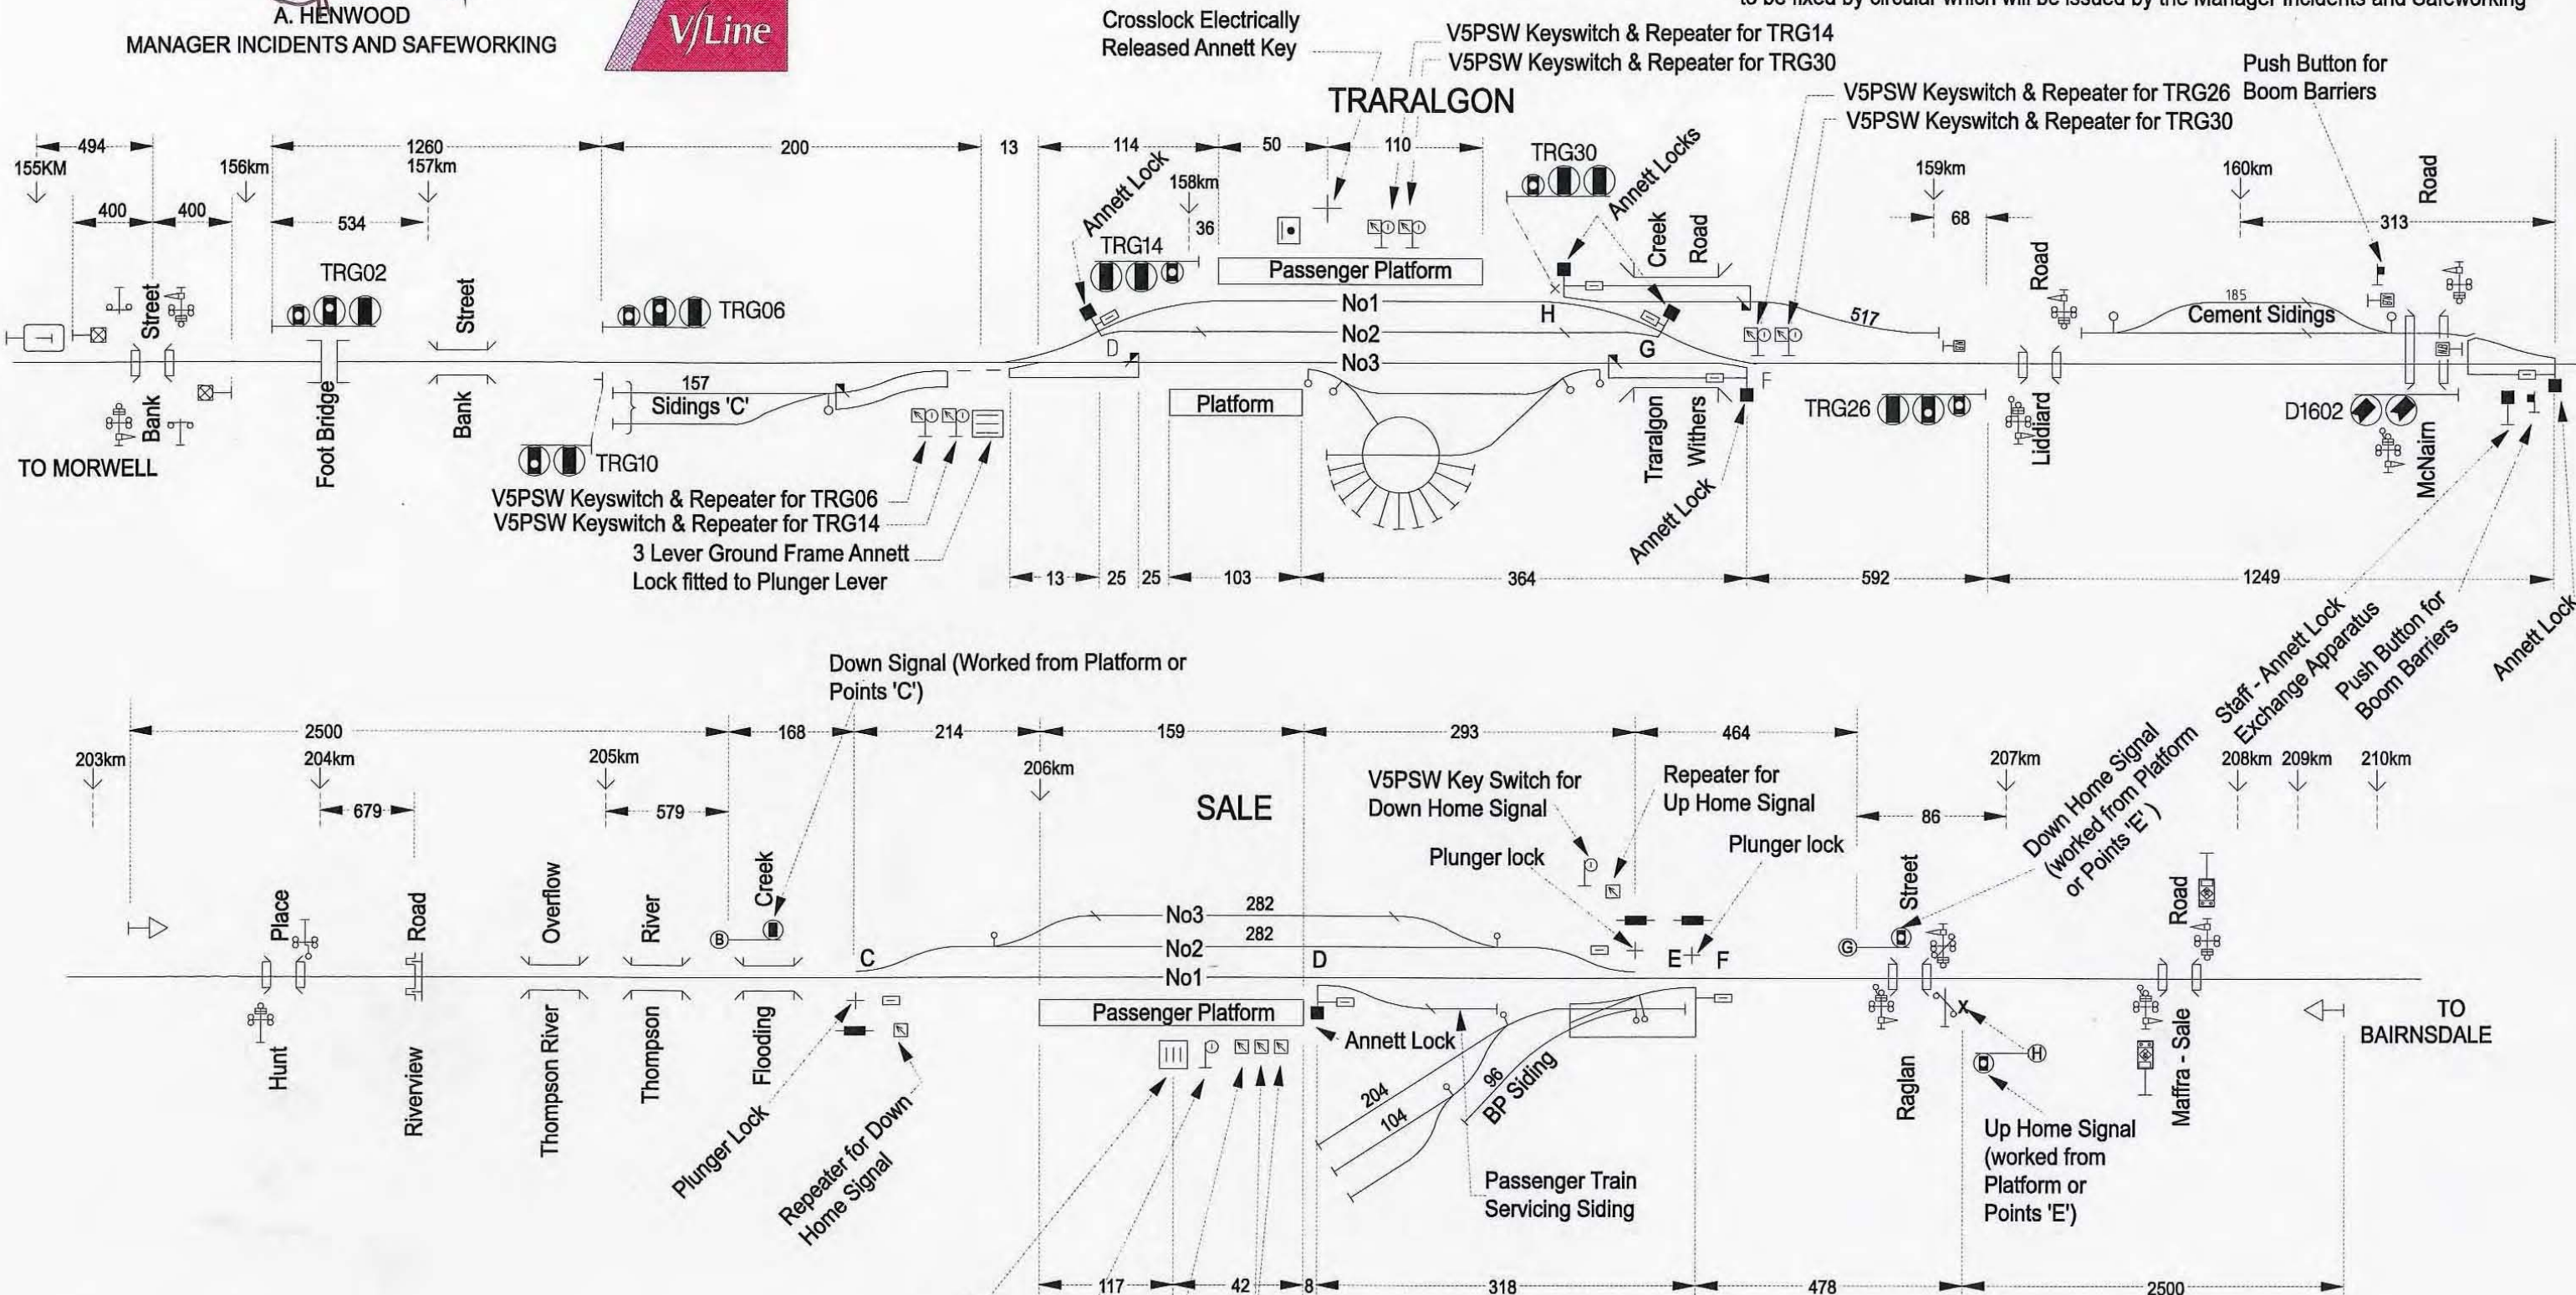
A. HENWOOD
MANAGER INCIDENTS AND SAFEWORKING

V/Line

to be fixed by circular which will be issued by the Manager Incidents and Safeworking

Crosslock Electrically Released Annett Key

V5PSW Keyswitch & Repeater for TRG14
V5PSW Keyswitch & Repeater for TRG30

TRARALGON

Push Button for Boom Barriers

V5PSW Keyswitch & Repeater for TRG26
V5PSW Keyswitch & Repeater for TRG30

494 1260 200 13 114 50 110

155KM 156km 157km 158km 159km 160km

400 400 534 36 68 313

TRG02 TRG06 TRG10 TRG14 TRG30 TRG26 D1602

Annett Lock
Annett Locks

Street Street Bank Bank Foot Bridge

Passenger Platform
No1
No2
No3
H G D F

Creek Road

517

Road

185
Cement Sidings

Road

157
Sidings 'C'

Platform

Traralgon Withers

Liddiard

McNairn

TO MORWELL

V5PSW Keyswitch & Repeater for TRG06
V5PSW Keyswitch & Repeater for TRG14
3 Lever Ground Frame Annett Lock fitted to Plunger Lever

Annett Lock

13 25 25 103 364 592 1249

Staff - Annett Lock Exchange Apparatus
Push Button for Boom Barriers
Annett Lock

Down Signal (Worked from Platform or Points 'C')

2500 168 214 159 293 464

203km 204km 205km 206km 207km 208km 209km 210km

679 579 86

SALE

V5PSW Key Switch for Down Home Signal
Repeater for Up Home Signal
Plunger lock
Plunger lock

Down Home Signal (worked from Platform or Points 'E')

Place Road Overflow River Creek Street Road

No3 282
No2 282
No1
C D E F B G H X

Hunt Riverview Thompson River Thompson Flooding

Passenger Platform
Annett Lock

204
104
96
BP Siding

Raglan

Maffra - Sale

TO BAIRNSDALE

Plunger Lock
Repeater for Down Home Signal

Passenger Train Servicing Siding

Up Home Signal (worked from Platform or Points 'E')

117 42 8 318 478 2500